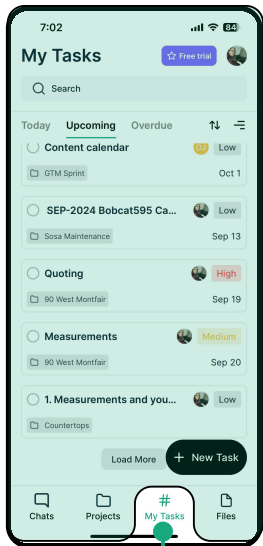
7:02

84

My Tasks

Free trial

Search

Today Upcoming Overdue

Content calendar

Low

GTM Sprint

Oct 1

SEP-2024 Bobcat595 Ca...

Low

Sosa Maintenance

Sep 13

Quoting

High

90 West Montfair

Sep 19

Measurements

Medium

90 West Montfair

Sep 20

1. Measurements and you...

Low

Countertops

Load More

+ New Task

Chats

Projects

My Tasks

Files